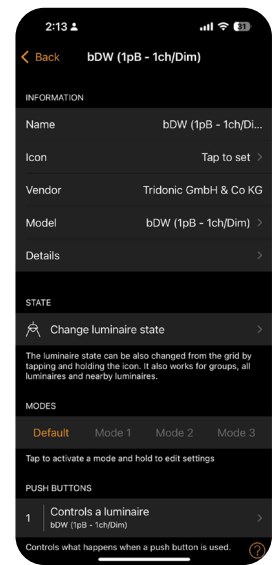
2:13

31

Back bDW (1pB - 1ch/Dim)

INFORMATION

Name bDW (1pB - 1ch/Di...

Icon Tap to set

Vendor Tridonic GmbH & Co KG

Model bDW (1pB - 1ch/Dim)

Details

STATE

Change luminaire state

The luminaire state can be also changed from the grid by tapping and holding the icon. It also works for groups, all luminaires and nearby luminaires.

MODES

Default Mode 1 Mode 2 Mode 3

Tap to activate a mode and hold to edit settings

PUSH BUTTONS

1 Controls a luminaire
bDW (1pB - 1ch/Dim)

Controls what happens when a push button is used.

?